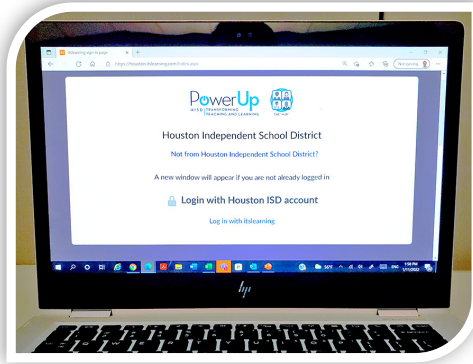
itslearning (log in page)

https://houstonisd.itslearning.com/index.aspx

Not syncing

PowerUp
HISD | TRANSFORMING TEACHING AND LEARNING

Houston Independent School District

Not from Houston Independent School District?

A new window will appear if you are not already logged in

Login with Houston ISD account

Log in with itslearning

50°

1:58 PM
1/11/2022

hp